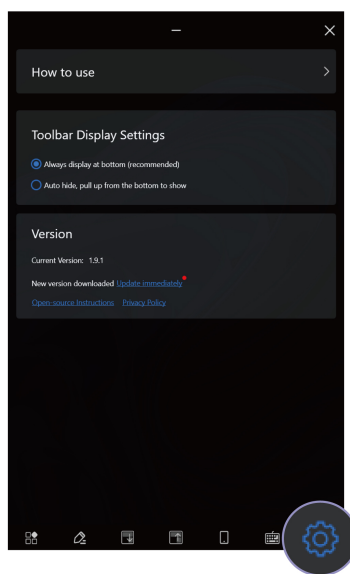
How to use

Toolbar Display Settings

Always display at bottom (recommended)

Auto hide, pull up from the bottom to show

Version

Current Version: 1.9.1

New version downloaded Update immediately

Open-source Instructions Privacy Policy